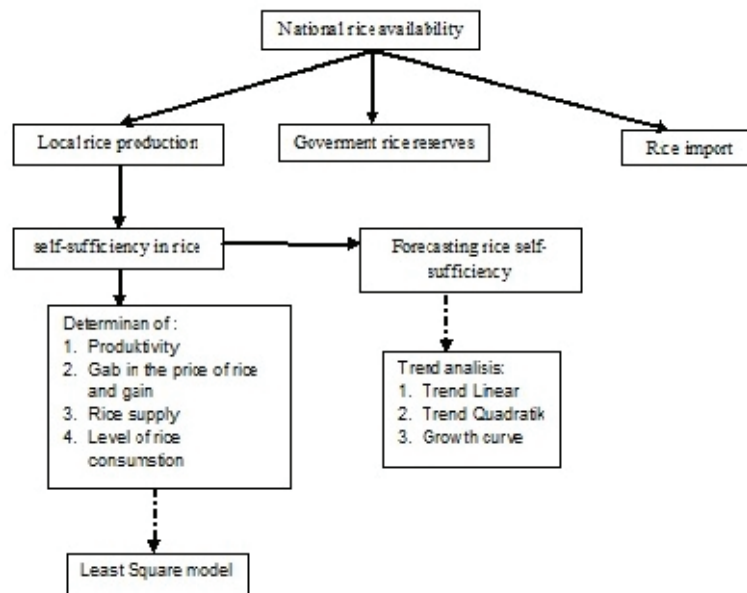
National rice availability

Local rice production

Goverment rice reserves

Rice import

self-sufficiency in rice

Forecasting rice self-sufficiency

Determinan of :
1. Produktivity
2. Gab in the price of rice and gain
3. Rice supply
4. Level of rice consumstion

Trend analisis:
1. Trend Linear
2. Trend Quadratik
3. Growth curve

Least Square model